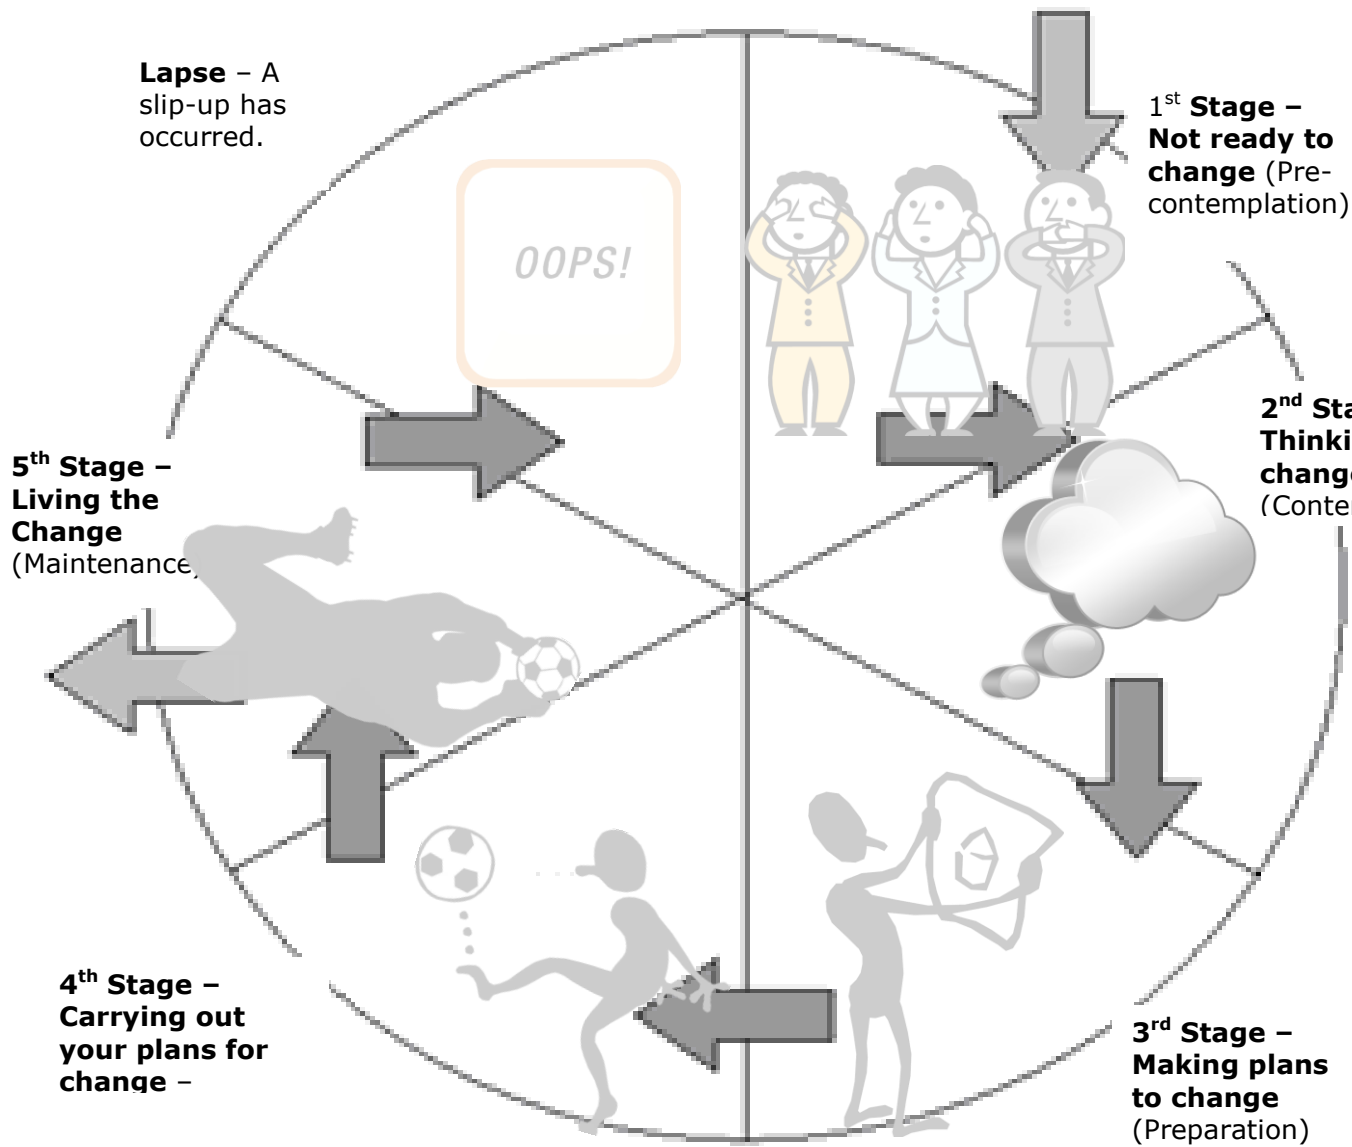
**Lapse** – A slip-up has occurred.

OOPS!

1$^{st}$ **Stage – Not ready to change** (Pre-contemplation)

**2$^{nd}$ Sta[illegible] Thinki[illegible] chang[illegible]** (Conte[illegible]

**5$^{th}$ Stage – Living the Change** (Maintenance)

**4$^{th}$ Stage – Carrying out your plans for change** –

**3$^{rd}$ Stage – Making plans to change** (Preparation)